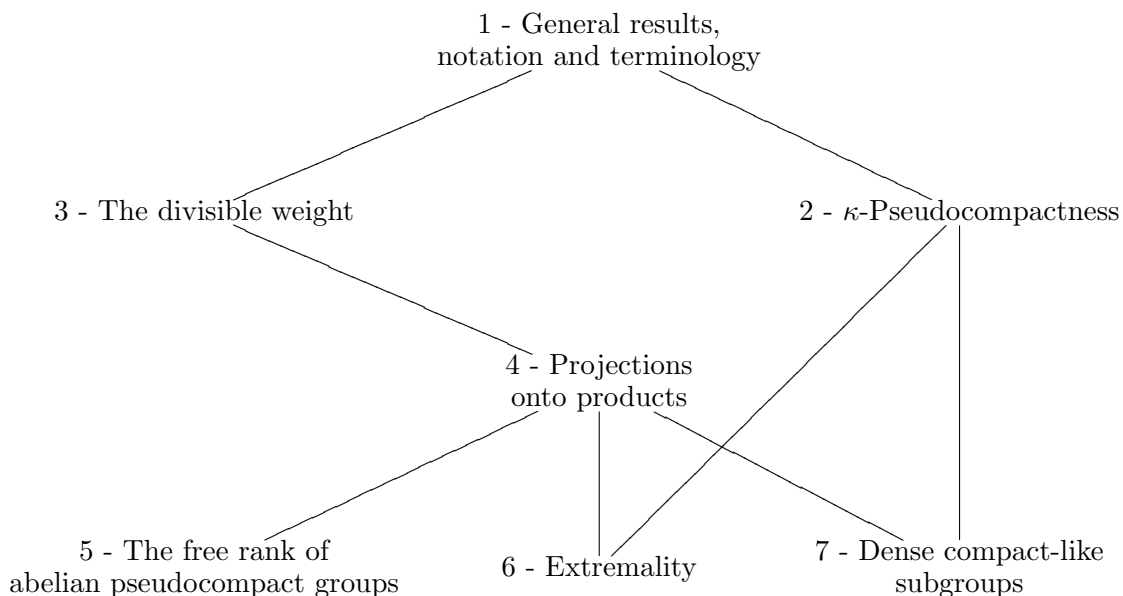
1 - General results, notation and terminology

3 - The divisible weight

2 - $\kappa$-Pseudocompactness

4 - Projections onto products

5 - The free rank of abelian pseudocompact groups

6 - Extremality

7 - Dense compact-like subgroups